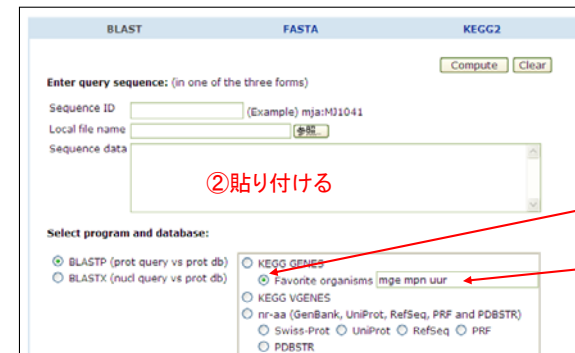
BLAST FASTA KEGG2

Compute Clear

Enter query sequence: (in one of the three forms)

Sequence ID (Example) mja:MJ1041

Local file name 参照...

Sequence data

②貼り付ける

Select program and database:

BLASTP (prot query vs prot db)

BLASTX (nucl query vs prot db)

KEGG GENES

Favorite organisms mge mpn uur

KEGG VGENES

nr-aa (GenBank, UniProt, RefSeq, PRF and PDBSTR)

Swiss-Prot UniProt RefSeq PRF

PDBSTR